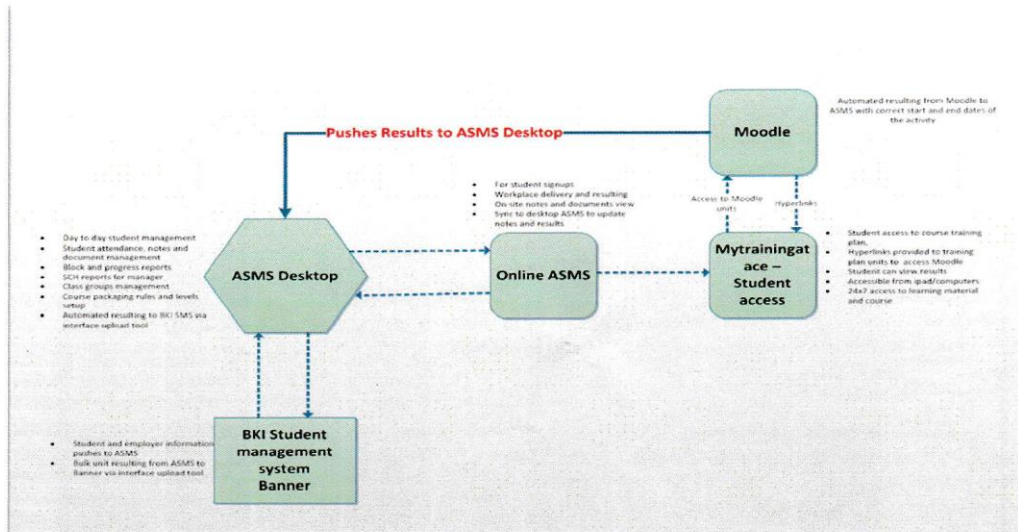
Pushes Results to ASMS Desktop

Moodle

Automated resulting from Moodle to ASMS with correct start and end dates of the activity

- For student signups
- Workplace delivery and resulting
- On-site notes and documents view
- Sync to desktop ASMS to update notes and results

Access to Moodle units

Hyperlinks

- Day to day student management
- Student attendance, notes and document management
- Block and progress reports
- SCH reports for manager
- Class groups management
- Course packaging rules and levels setup
- Automated resulting to BKI SMS via interface upload tool

ASMS Desktop

Online ASMS

Mytrainingatace – Student access

- Student access to course training plan.
- Hyperlinks provided to training plan units to access Moodle units
- Student can view results
- Accessible from ipad/computers
- 24x7 access to learning material and course

- Student and employer information pushes to ASMS
- Bulk unit resulting from ASMS to Banner via interface upload tool

BKI Student management system Banner